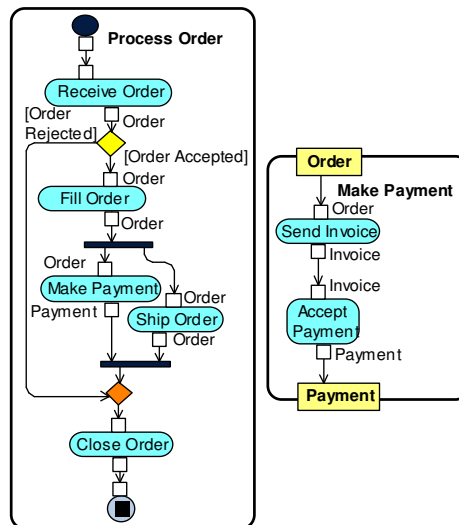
Process Order

Receive Order

[Order Rejected]

Order

[Order Accepted]

Order

Fill Order

Order

Order

Make Payment

Order

Payment

Ship Order

Order

Close Order

Order

Make Payment

Order

Send Invoice

Invoice

Invoice

Accept Payment

Payment

Payment